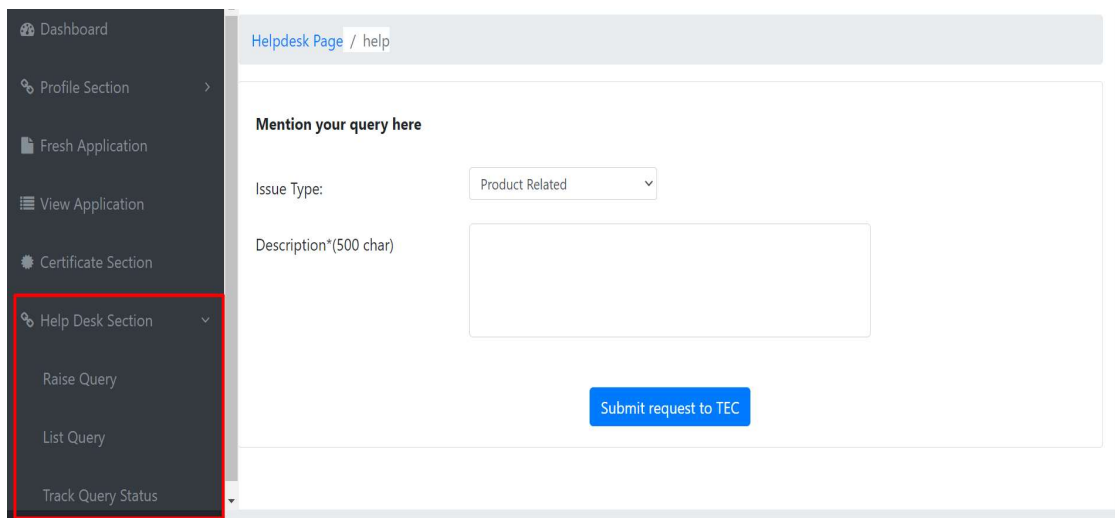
Dashboard

Profile Section

Fresh Application

View Application

Certificate Section

Help Desk Section

Raise Query

List Query

Track Query Status

Helpdesk Page / help

Mention your query here

Issue Type: Product Related

Description*(500 char)

Submit request to TEC